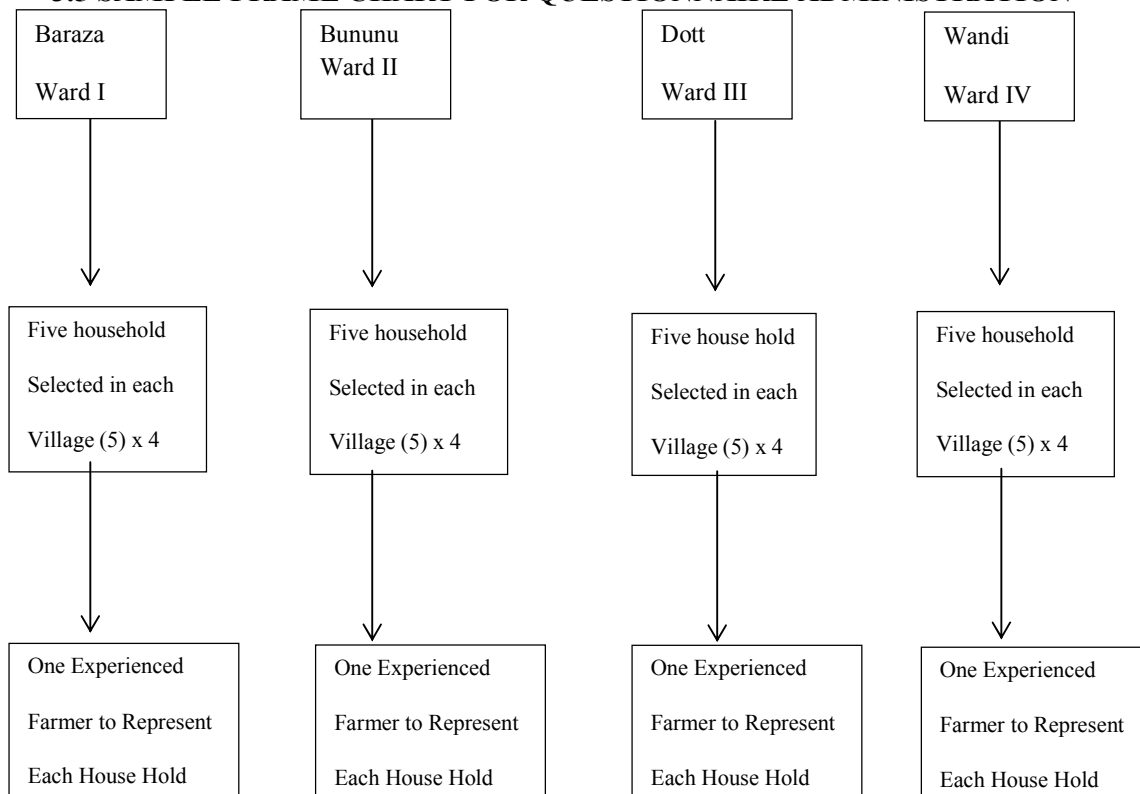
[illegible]

Baraza

Ward I

Bununu
Ward II

Dott

Ward III

Wandi

Ward IV

Five household

Selected in each

Village (5) x 4

Five household

Selected in each

Village (5) x 4

Five house hold

Selected in each

Village (5) x 4

Five household

Selected in each

Village (5) x 4

One Experienced

Farmer to Represent

Each House Hold

One Experienced

Farmer to Represent

Each House Hold

One Experienced

Farmer to Represent

Each House Hold

One Experienced

Farmer to Represent

Each House Hold